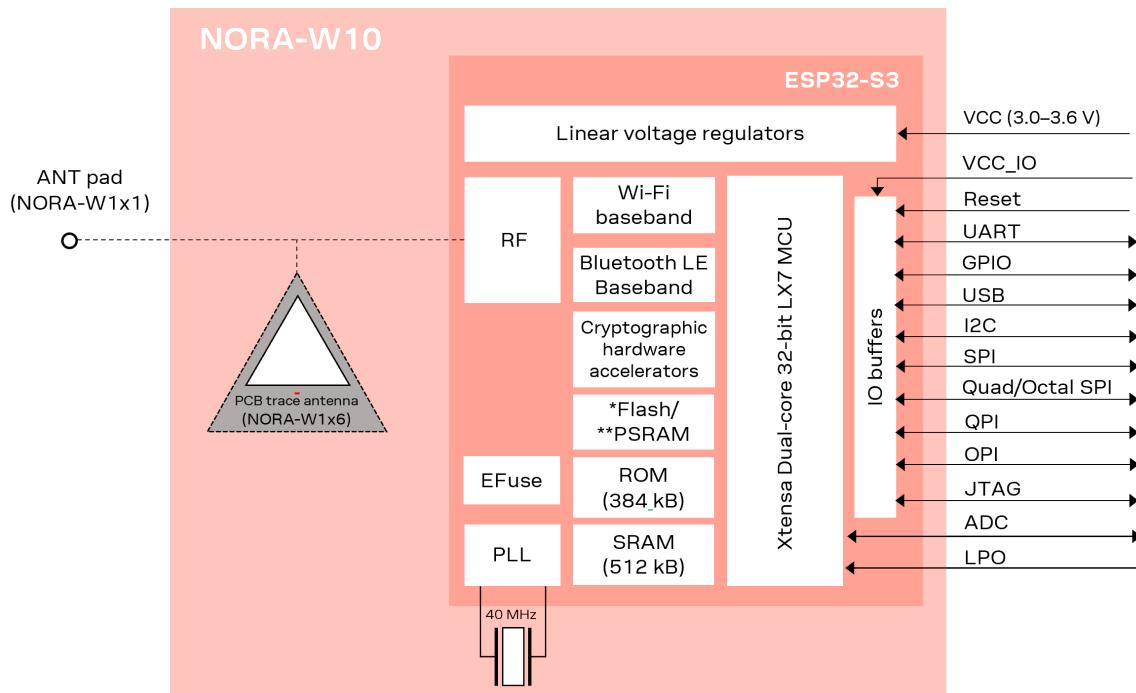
NORA-W10

ESP32-S3

Linear voltage regulators

ANT pad
(NORA-W1x1)

RF

Wi-Fi baseband

Bluetooth LE Baseband

Cryptographic hardware accelerators

*Flash/ **PSRAM

PCB trace antenna
(NORA-W1x6)

EFuse

ROM (384 kB)

PLL

SRAM (512 kB)

40 MHz

Xtensa Dual-core 32-bit LX7 MCU

IO buffers

VCC (3.0–3.6 V)
VCC_IO
Reset
UART
GPIO
USB
I2C
SPI
Quad/Octal SPI
QPI
OPI
JTAG
ADC
LPO